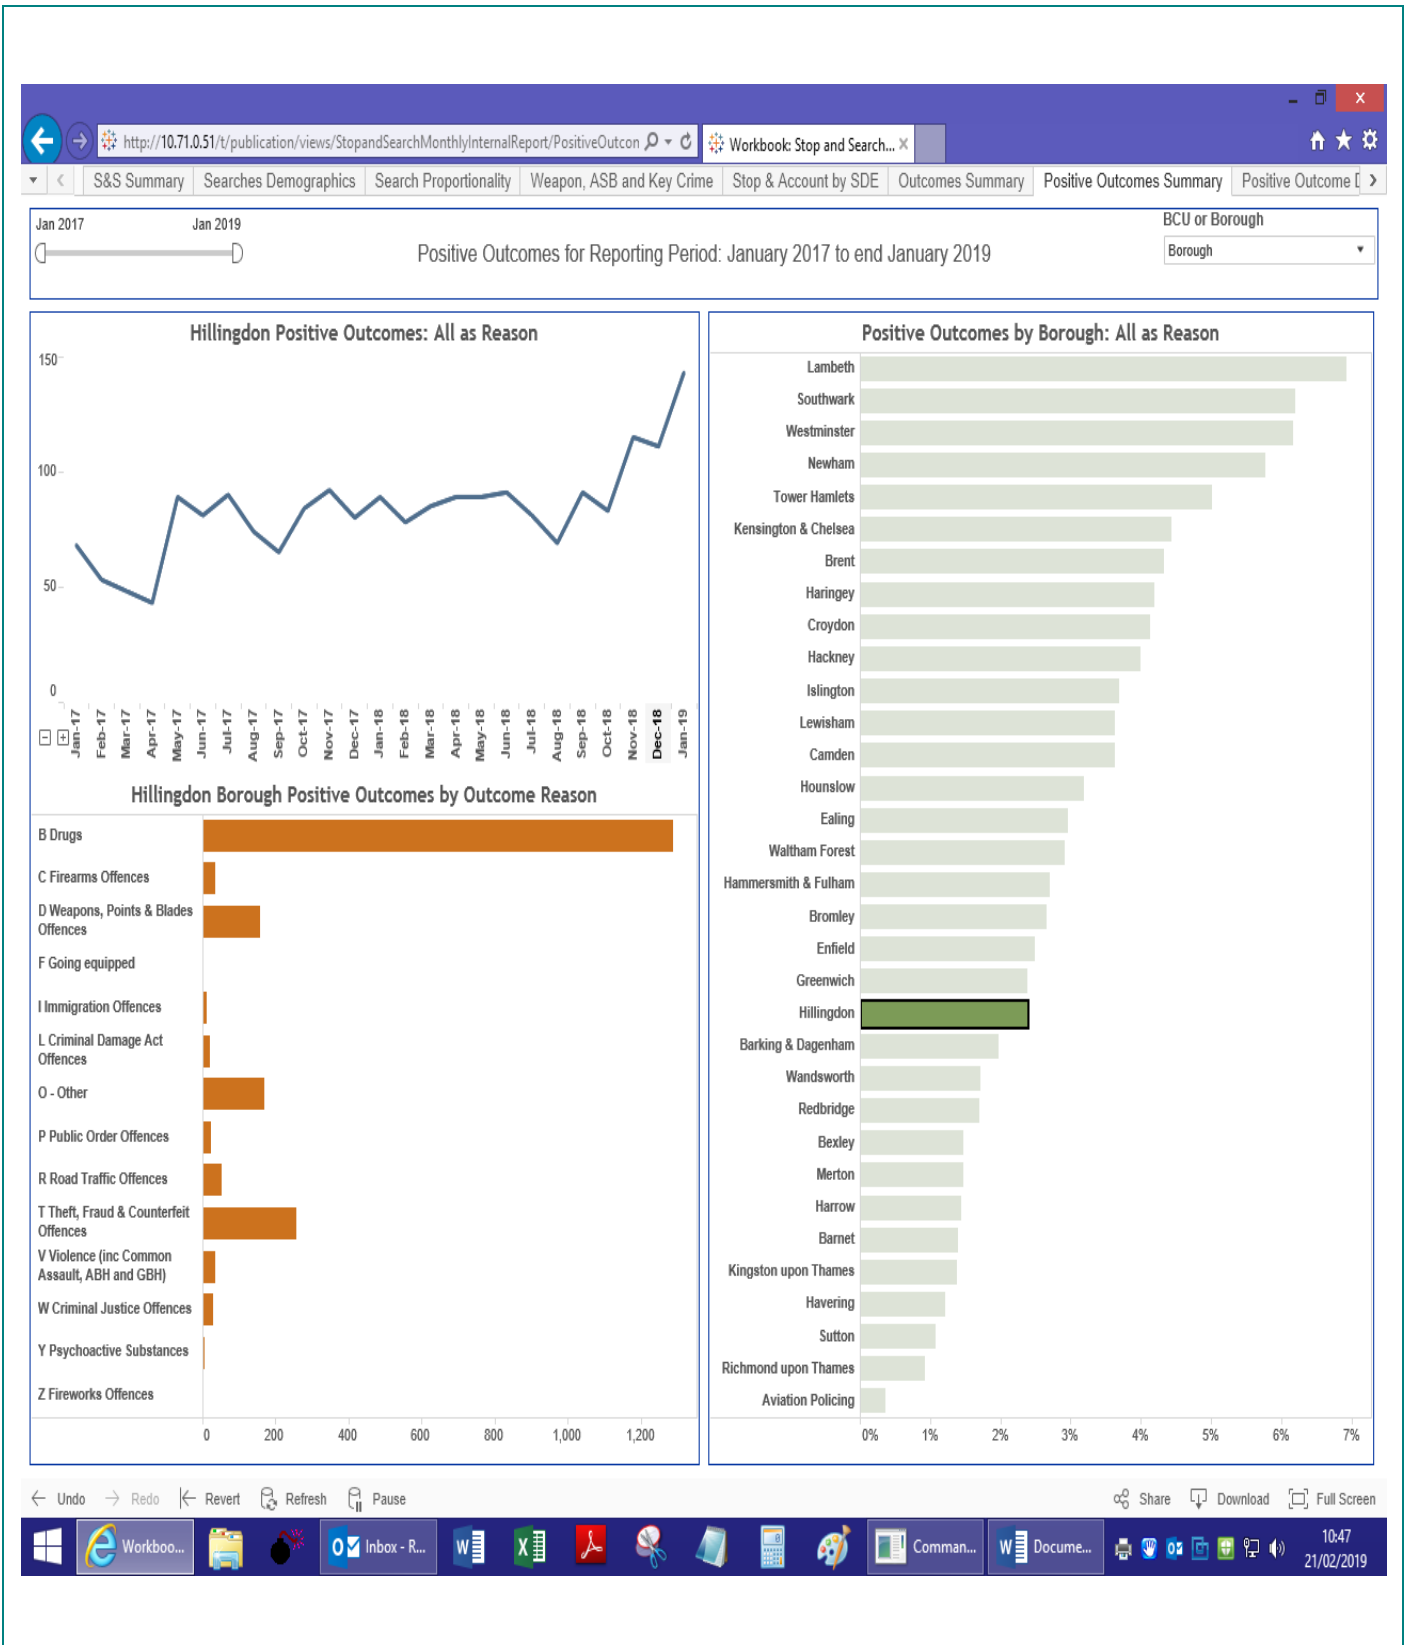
http://10.71.0.51/t/publication/views/StopandSearchMonthlyInternalReport/PositiveOutcon
Workbook: Stop and Search...

S&S Summary | Searches Demographics | Search Proportionality | Weapon, ASB and Key Crime | Stop & Account by SDE | Outcomes Summary | Positive Outcomes Summary | Positive Outcome [

Jan 2017 Jan 2019

Positive Outcomes for Reporting Period: January 2017 to end January 2019

BCU or Borough
Borough

Hillingdon Positive Outcomes: All as Reason

150
100
50
0

Jan-17 Feb-17 Mar-17 Apr-17 May-17 Jun-17 Jul-17 Aug-17 Sep-17 Oct-17 Nov-17 Dec-17 Jan-18 Feb-18 Mar-18 Apr-18 May-18 Jun-18 Jul-18 Aug-18 Sep-18 Oct-18 Nov-18 Dec-18 Jan-19

Hillingdon Borough Positive Outcomes by Outcome Reason

B Drugs
C Firearms Offences
D Weapons, Points & Blades Offences
F Going equipped
I Immigration Offences
L Criminal Damage Act Offences
O - Other
P Public Order Offences
R Road Traffic Offences
T Theft, Fraud & Counterfeit Offences
V Violence (inc Common Assault, ABH and GBH)
W Criminal Justice Offences
Y Psychoactive Substances
Z Fireworks Offences

0 200 400 600 800 1,000 1,200

Positive Outcomes by Borough: All as Reason

Lambeth
Southwark
Westminster
Newham
Tower Hamlets
Kensington & Chelsea
Brent
Haringey
Croydon
Hackney
Islington
Lewisham
Camden
Hounslow
Ealing
Waltham Forest
Hammersmith & Fulham
Bromley
Enfield
Greenwich
Hillingdon
Barking & Dagenham
Wandsworth
Redbridge
Bexley
Merton
Harrow
Barnet
Kingston upon Thames
Havering
Sutton
Richmond upon Thames
Aviation Policing

0% 1% 2% 3% 4% 5% 6% 7%

Undo Redo Revert Refresh Pause Share Download Full Screen

Workboo... Inbox - R... Comman... Docume... 10:47 21/02/2019